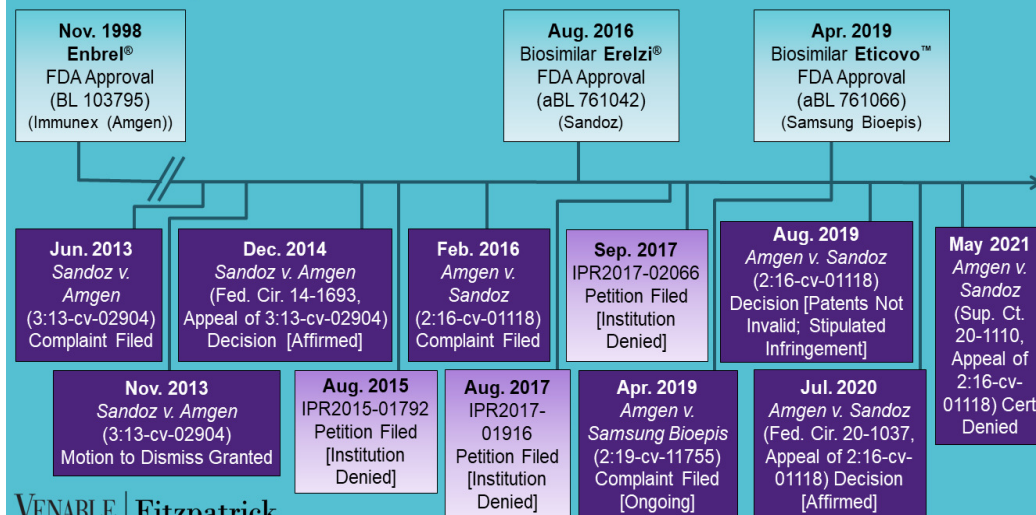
Nov. 1998
Enbrel®
FDA Approval
(BL 103795)
(Immunex (Amgen))

Aug. 2016
Biosimilar Erelzi®
FDA Approval
(aBL 761042)
(Sandoz)

Apr. 2019
Biosimilar Eticovo™
FDA Approval
(aBL 761066)
(Samsung Bioepis)

Jun. 2013
Sandoz v. Amgen
(3:13-cv-02904)
Complaint Filed

Nov. 2013
Sandoz v. Amgen
(3:13-cv-02904)
Motion to Dismiss Granted

Dec. 2014
Sandoz v. Amgen
(Fed. Cir. 14-1693, Appeal of 3:13-cv-02904)
Decision [Affirmed]

Aug. 2015
IPR2015-01792
Petition Filed
[Institution Denied]

Feb. 2016
Amgen v. Sandoz
(2:16-cv-01118)
Complaint Filed

Aug. 2017
IPR2017-01916
Petition Filed
[Institution Denied]

Sep. 2017
IPR2017-02066
Petition Filed
[Institution Denied]

Apr. 2019
Amgen v. Samsung Bioepis
(2:19-cv-11755)
Complaint Filed
[Ongoing]

Aug. 2019
Amgen v. Sandoz
(2:16-cv-01118)
Decision [Patents Not Invalid; Stipulated Infringement]

Jul. 2020
Amgen v. Sandoz
(Fed. Cir. 20-1037, Appeal of 2:16-cv-01118) Decision
[Affirmed]

May 2021
Amgen v. Sandoz
(Sup. Ct. 20-1110, Appeal of 2:16-cv-01118) Cert Denied

VENABLE | Fitzpatrick